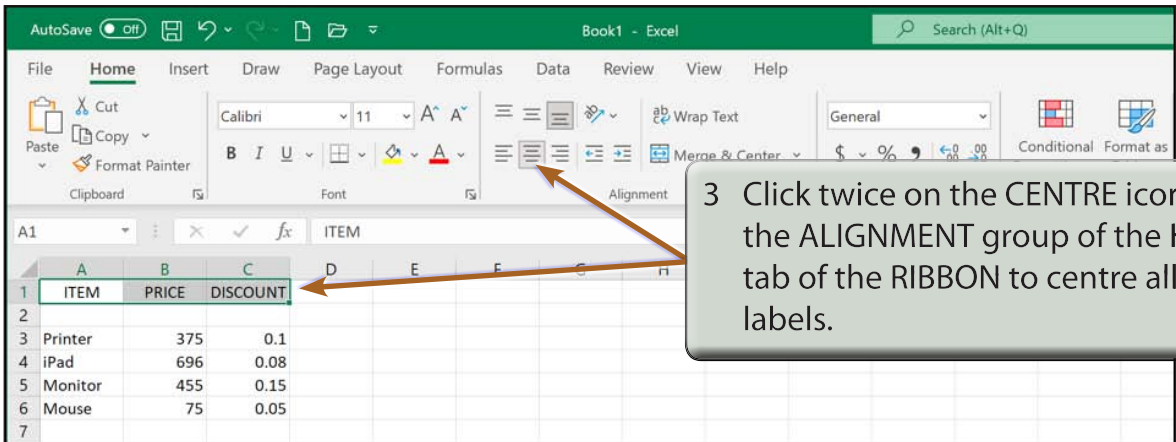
AutoSave Off Book1 - Excel Search (Alt+Q)

File Home Insert Draw Page Layout Formulas Data Review View Help

Paste Cut Copy Format Painter Clipboard

Calibri 11 A A B I U A Font

Wrap Text Merge & Center Alignment

General $ % 9 .00 .00

Conditional Format as

3 Click twice on the CENTRE icon the ALIGNMENT group of the H tab of the RIBBON to centre all labels.

A1 ITEM

| | A | B | C | D | E | F | G | H |
|---|---|---|---|---|---|---|---|---|
| 1 | ITEM | PRICE | DISCOUNT | | | | | |
| 2 | | | | | | | | |
| 3 | Printer | 375 | 0.1 | | | | | |
| 4 | iPad | 696 | 0.08 | | | | | |
| 5 | Monitor | 455 | 0.15 | | | | | |
| 6 | Mouse | 75 | 0.05 | | | | | |
| 7 | | | | | | | | |